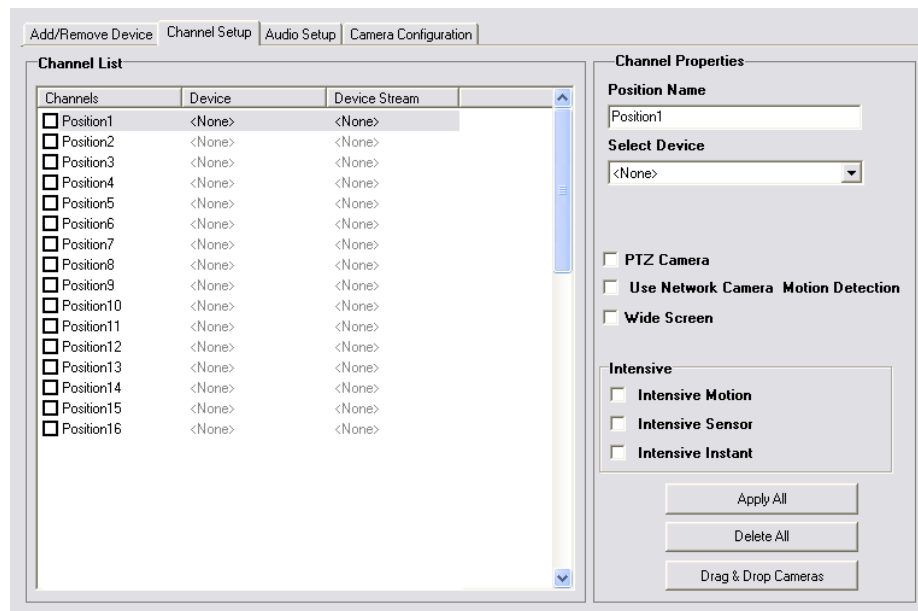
Add/Remove Device | Channel Setup | Audio Setup | Camera Configuration

Channel List

| Channels | Device | Device Stream |
|---|---|---|
| Position1 | <None> | <None> |
| Position2 | <None> | <None> |
| Position3 | <None> | <None> |
| Position4 | <None> | <None> |
| Position5 | <None> | <None> |
| Position6 | <None> | <None> |
| Position7 | <None> | <None> |
| Position8 | <None> | <None> |
| Position9 | <None> | <None> |
| Position10 | <None> | <None> |
| Position11 | <None> | <None> |
| Position12 | <None> | <None> |
| Position13 | <None> | <None> |
| Position14 | <None> | <None> |
| Position15 | <None> | <None> |
| Position16 | <None> | <None> |

Channel Properties

Position Name

Position1

Select Device

<None>

PTZ Camera

Use Network Camera Motion Detection

Wide Screen

Intensive

Intensive Motion

Intensive Sensor

Intensive Instant

Apply All

Delete All

Drag & Drop Cameras